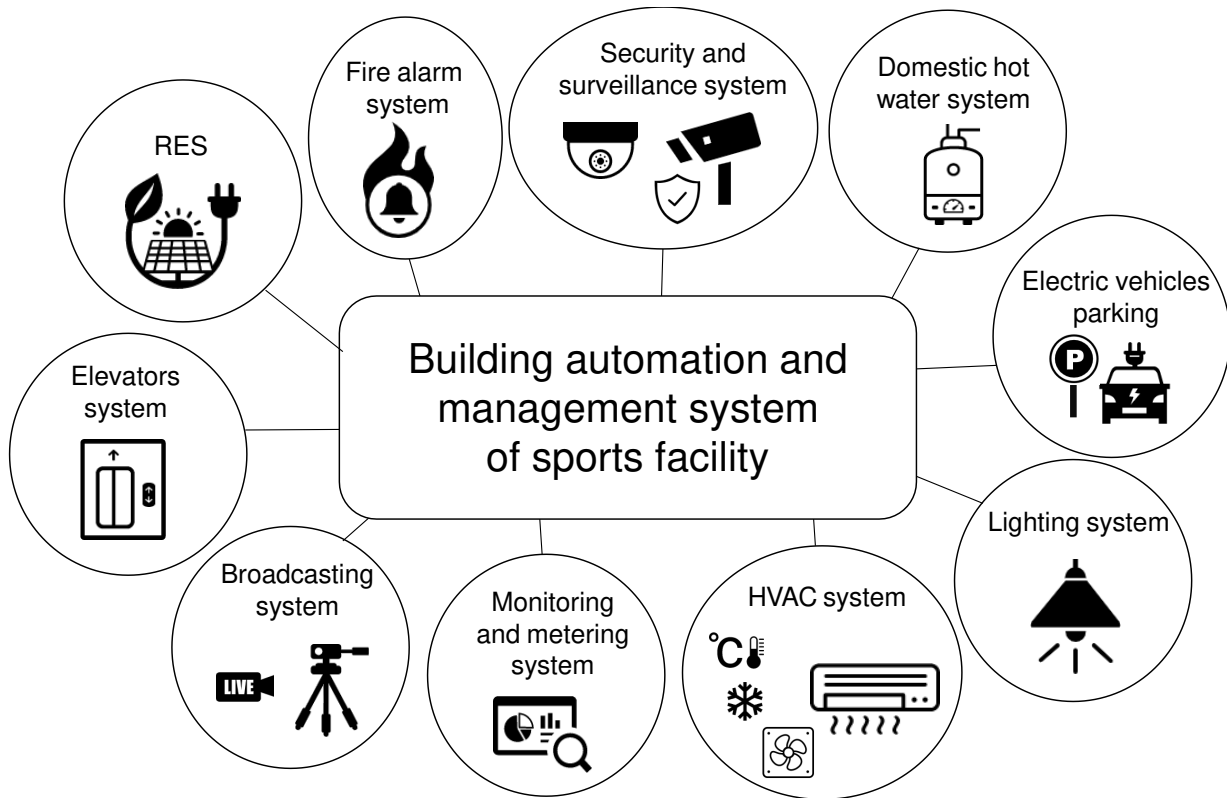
Fire alarm system

Security and surveillance system

Domestic hot water system

RES

Electric vehicles parking

Building automation and management system of sports facility

Elevators system

Lighting system

Broadcasting system

LIVE

Monitoring and metering system

HVAC system

°C